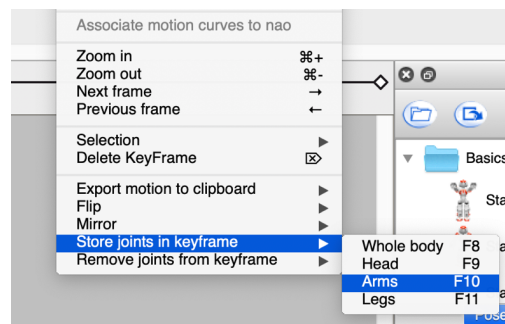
Associate motion curves to nao

Zoom in ⌘+
Zoom out ⌘-
Next frame →
Previous frame ←

Selection ▶
Delete KeyFrame ⌦

Export motion to clipboard ▶
Flip ▶
Mirror ▶
Store joints in keyframe ▶
Remove joints from keyframe ▶

Whole body F8
Head F9
Arms F10
Legs F11

Basics
Sta
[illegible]
Pose